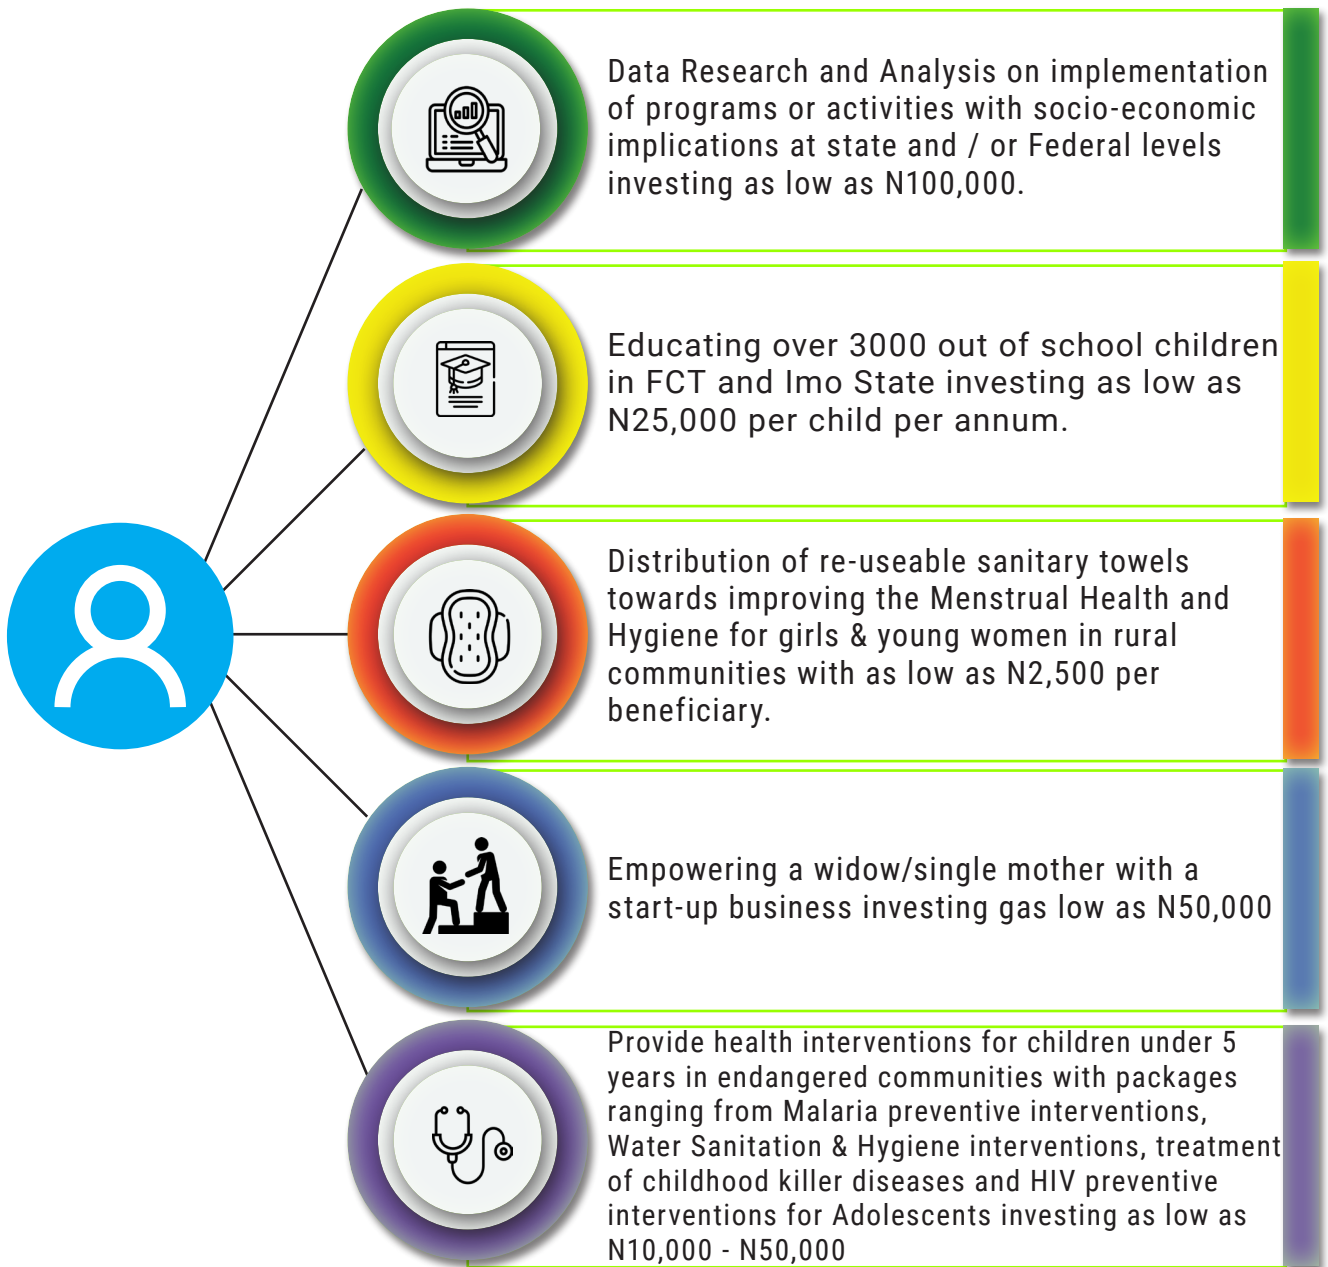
Data Research and Analysis on implementation of programs or activities with socio-economic implications at state and / or Federal levels investing as low as N100,000.

Educating over 3000 out of school children in FCT and Imo State investing as low as N25,000 per child per annum.

Distribution of re-useable sanitary towels towards improving the Menstrual Health and Hygiene for girls & young women in rural communities with as low as N2,500 per beneficiary.

Empowering a widow/single mother with a start-up business investing gas low as N50,000

Provide health interventions for children under 5 years in endangered communities with packages ranging from Malaria preventive interventions, Water Sanitation & Hygiene interventions, treatment of childhood killer diseases and HIV preventive interventions for Adolescents investing as low as N10,000 - N50,000